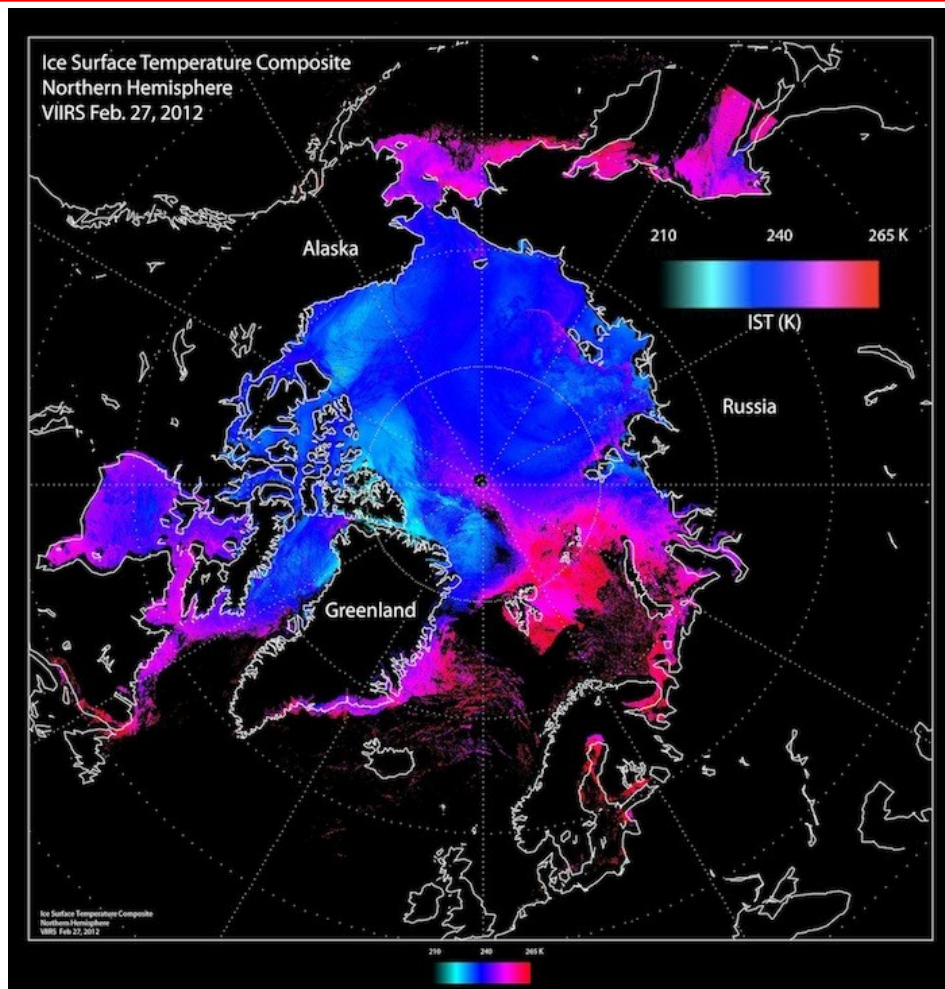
Ice Surface Temperature Composite
Northern Hemisphere
VIIRS Feb. 27, 2012

Alaska

210 240 265 K

IST (K)

Russia

Greenland

Ice Surface Temperature Composite
Northern Hemisphere
VIIRS Feb 27, 2012

210 240 265 K